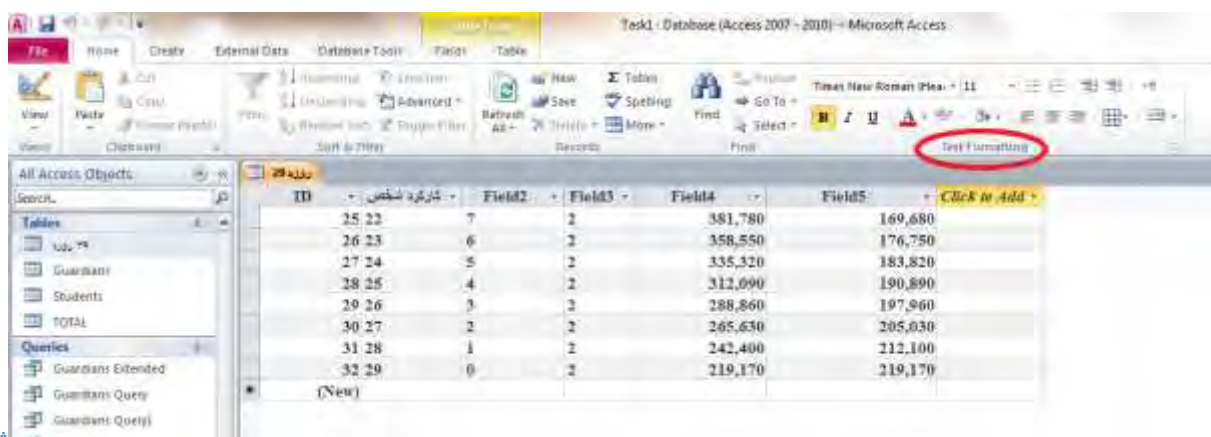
Task1 : Database (Access 2007 - 2010) - Microsoft Access

File Home Create External Data Database Tools Fields Table

View Paste Cut Copy Format Painter Filter Ascending Descending Remove Sort Selection Advanced Toggle Filter Refresh All New Save Delete Totals Spelling More Find Replace Go To Select Times New Roman (Hea 11

Views Clipboard Sort & Filter Records Find Text Formatting

All Access Objects
Search...
Tables
دوره ۲۹
Guardians
Students
TOTAL
Queries
Guardians Extended
Guardians Query
Guardians Query1

دوره 29

| ID | کارکرد شخص | Field2 | Field3 | Field4 | Field5 | Click to Add |
|---|---|---|---|---|---|---|
| 25 | 22 | 7 | 2 | 381,780 | 169,680 | |
| 26 | 23 | 6 | 2 | 358,550 | 176,750 | |
| 27 | 24 | 5 | 2 | 335,320 | 183,820 | |
| 28 | 25 | 4 | 2 | 312,090 | 190,890 | |
| 29 | 26 | 3 | 2 | 288,860 | 197,960 | |
| 30 | 27 | 2 | 2 | 265,630 | 205,030 | |
| 31 | 28 | 1 | 2 | 242,400 | 212,100 | |
| 32 | 29 | 0 | 2 | 219,170 | 219,170 | |
| (New) | | | | | | |